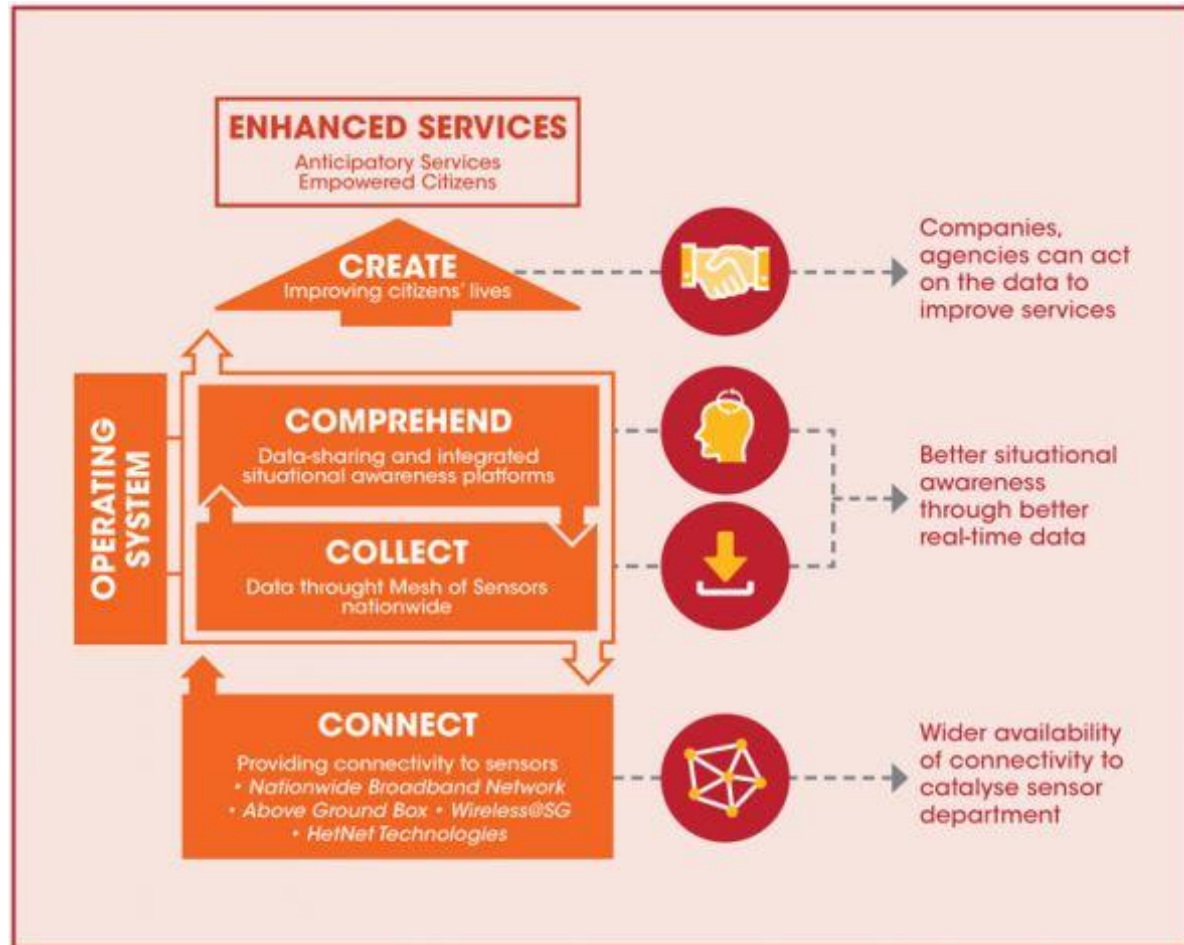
ENHANCED SERVICES
Anticipatory Services
Empowered Citizens

CREATE
Improving citizens' lives

Companies, agencies can act on the data to improve services

OPERATING SYSTEM

COMPREHEND
Data-sharing and integrated situational awareness platforms

COLLECT
Data throught Mesh of Sensors nationwide

Better situational awareness through better real-time data

CONNECT
Providing connectivity to sensors
• Nationwide Broadband Network
• Above Ground Box • Wireless@SG
• HetNet Technologies

Wider availability of connectivity to catalyse sensor department